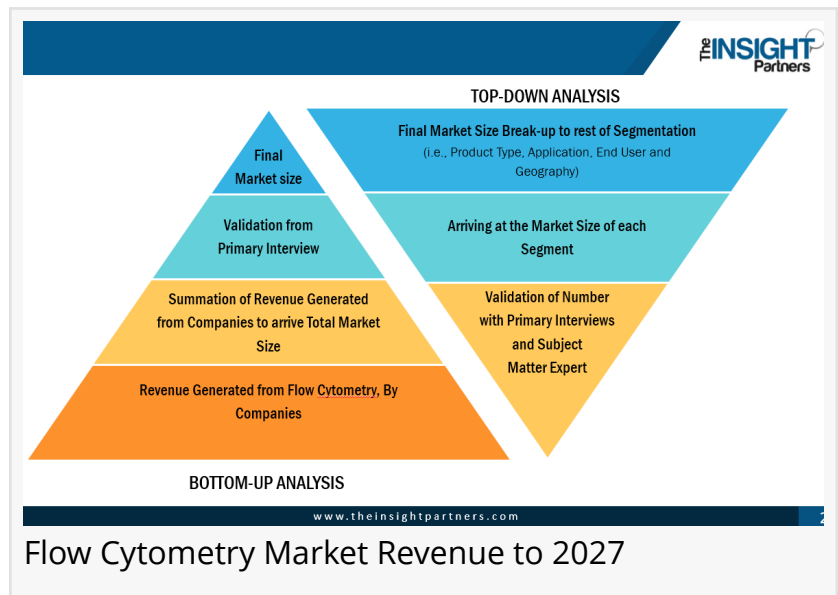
The INSIGHT Partners

TOP-DOWN ANALYSIS

Final Market size

Validation from Primary Interview

Summation of Revenue Generated from Companies to arrive Total Market Size

Revenue Generated from Flow Cytometry, By Companies

Final Market Size Break-up to rest of Segmentation (i.e., Product Type, Application, End User and Geography)

Arriving at the Market Size of each Segment

Validation of Number with Primary Interviews and Subject Matter Expert

BOTTOM-UP ANALYSIS

www.theinsightpartners.com

2

Flow Cytometry Market Revenue to 2027